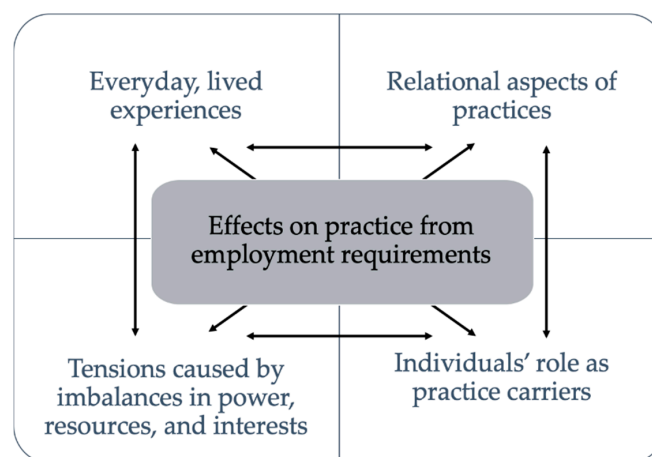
Everyday, lived experiences

Relational aspects of practices

Effects on practice from employment requirements

Tensions caused by imbalances in power, resources, and interests

Individuals' role as practice carriers